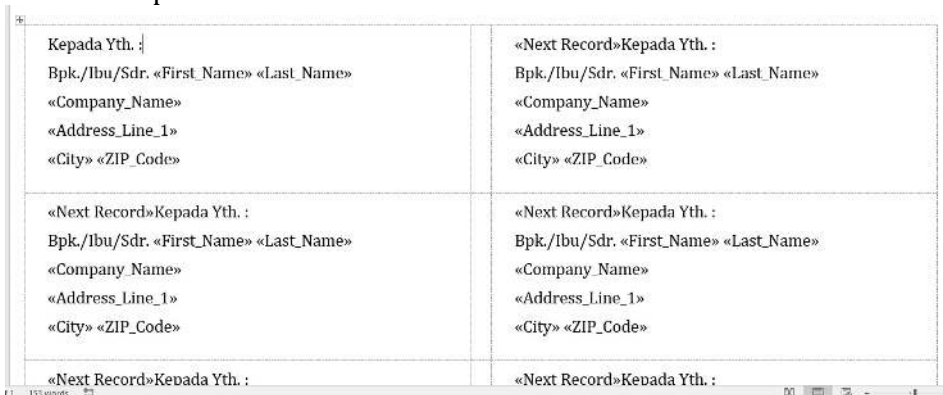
| | |
|---|---|
| Kepada Yth. :<br>Bpk./Ibu/Sdr. «First_Name» «Last_Name»<br>«Company_Name»<br>«Address_Line_1»<br>«City» «ZIP_Code» | «Next Record»Kepada Yth. :<br>Bpk./Ibu/Sdr. «First_Name» «Last_Name»<br>«Company_Name»<br>«Address_Line_1»<br>«City» «ZIP_Code» |
| «Next Record»Kepada Yth. :<br>Bpk./Ibu/Sdr. «First_Name» «Last_Name»<br>«Company_Name»<br>«Address_Line_1»<br>«City» «ZIP_Code» | «Next Record»Kepada Yth. :<br>Bpk./Ibu/Sdr. «First_Name» «Last_Name»<br>«Company_Name»<br>«Address_Line_1»<br>«City» «ZIP_Code» |
| «Next Record»Kepada Yth. : | «Next Record»Kepada Yth. : |

153 words